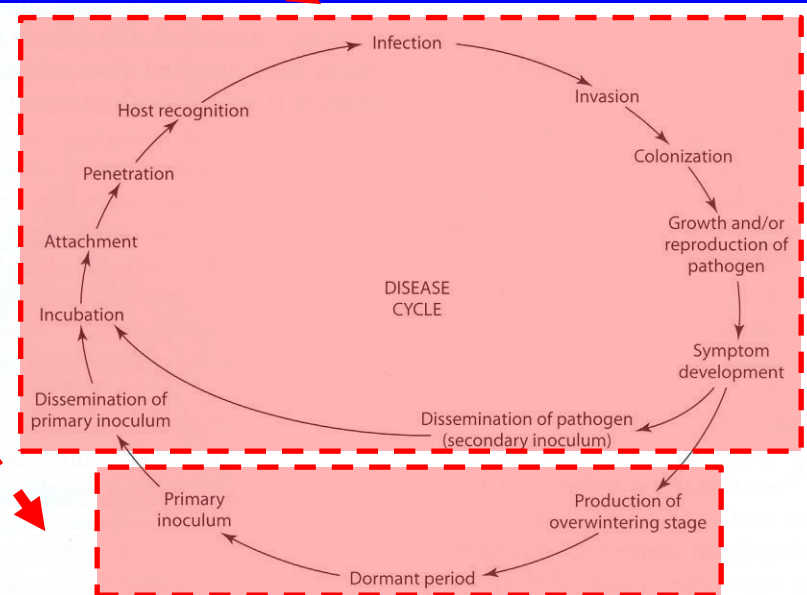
Infection

Invasion

Colonization

Growth and/or reproduction of pathogen

Symptom development

Dissemination of pathogen (secondary inoculum)

Production of overwintering stage

Dormant period

Primary inoculum

Dissemination of primary inoculum

Incubation

Attachment

Penetration

Host recognition

DISEASE CYCLE